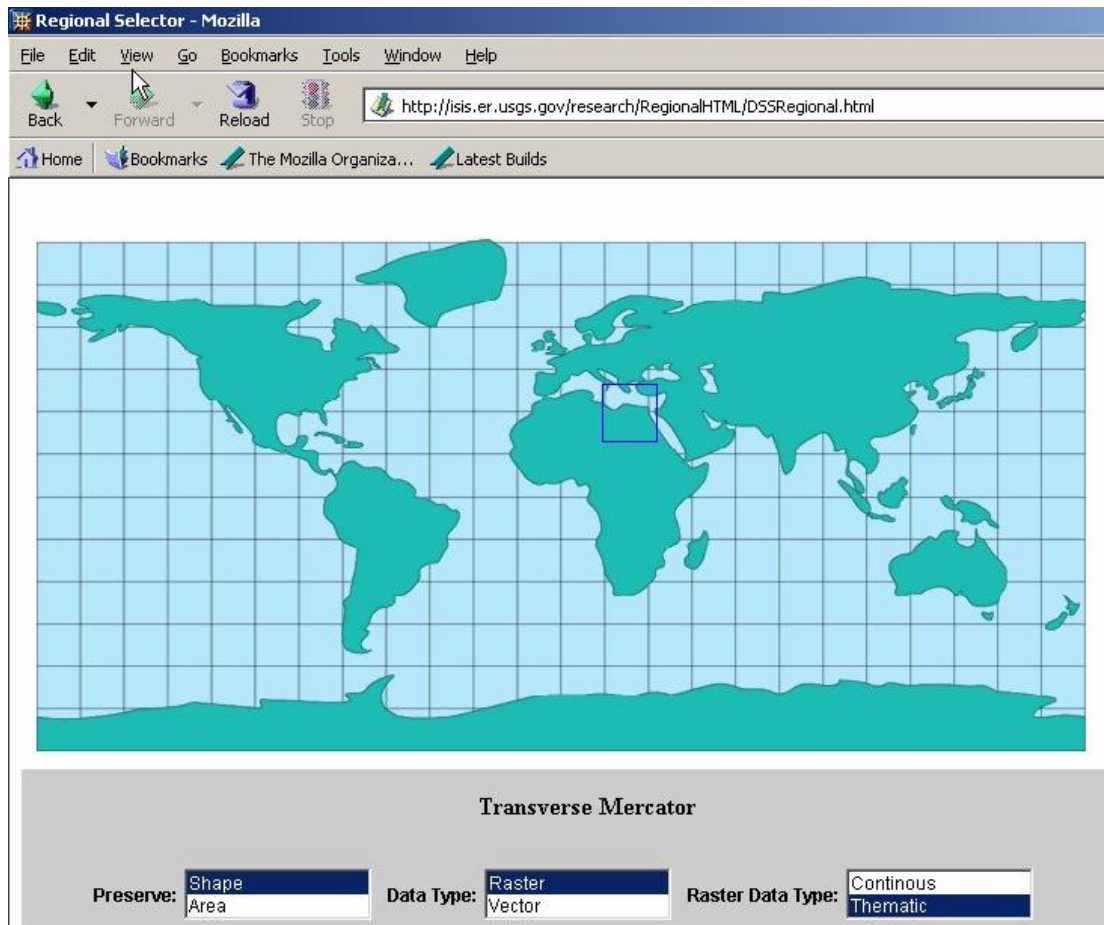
Regional Selector - Mozilla

File Edit View Go Bookmarks Tools Window Help

Back Forward Reload Stop

http://isis.er.usgs.gov/research/RegionalHTML/DSSRegional.html

Home Bookmarks The Mozilla Organiza... Latest Builds

Transverse Mercator

Preserve: Shape Area

Data Type: Raster Vector

Raster Data Type: Continous Thematic